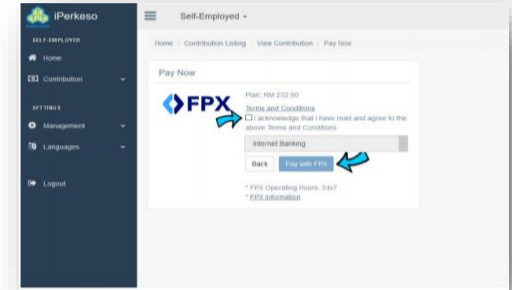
iPerkeso

Self-Employed ▾

SELF-EMPLOYED

Home

Contribution

SETTINGS

Management

Languages

Logout

Home / Contribution Listing / View Contribution / Pay Now

Pay Now

FPX

Plan: RM 232.80

Terms and Conditions

I acknowledge that I have read and agree to the above Terms and Conditions

Internet Banking

Back

Pay with FPX

* FPX Operating Hours: 24x7

* FPX Information